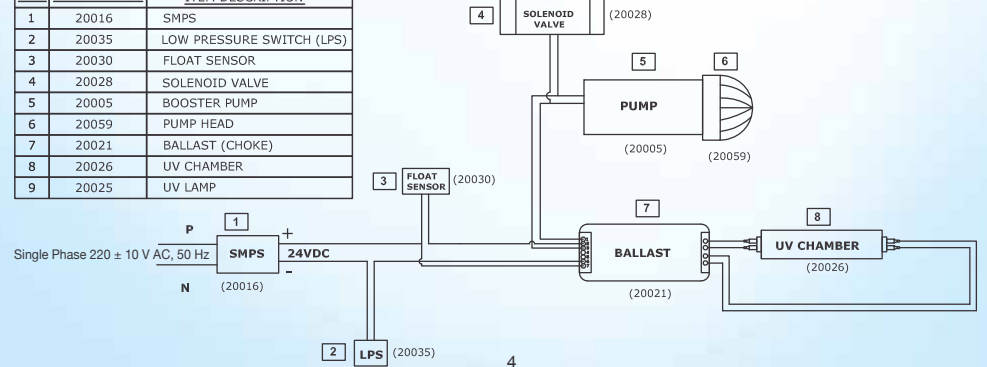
| | | ITEM DESCRIPTION |
|---|---|---|
| 1 | 20016 | SMPS |
| 2 | 20035 | LOW PRESSURE SWITCH (LPS) |
| 3 | 20030 | FLOAT SENSOR |
| 4 | 20028 | SOLENOID VALVE |
| 5 | 20005 | BOOSTER PUMP |
| 6 | 20059 | PUMP HEAD |
| 7 | 20021 | BALLAST (CHOKE) |
| 8 | 20026 | UV CHAMBER |
| 9 | 20025 | UV LAMP |

4 SOLENOID VALVE (20028)

5 6

PUMP

(20005) (20059)

3 FLOAT SENSOR (20030)

7

8

P 1 +

Single Phase 220 ± 10 V AC, 50 Hz SMPS 24VDC

-

N (20016)

BALLAST

UV CHAMBER

(20026)

(20021)

2 LPS (20035)

4